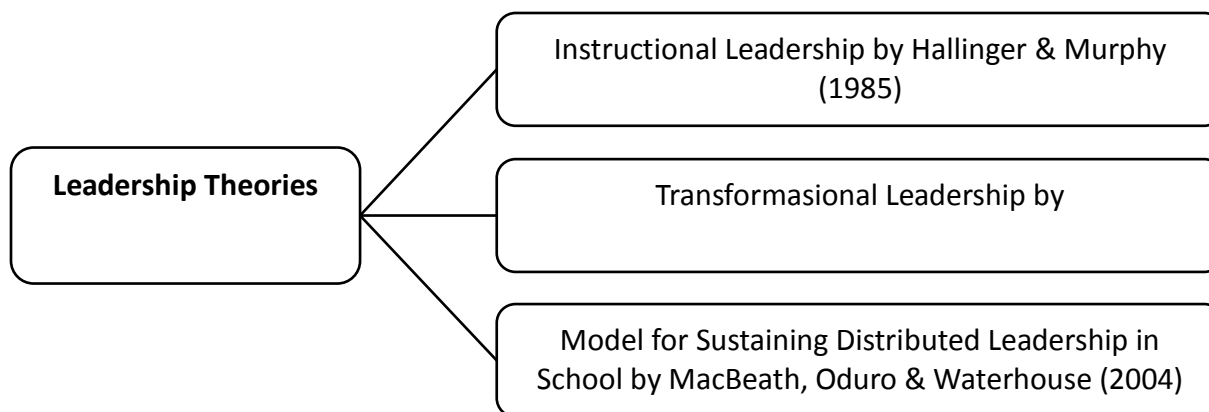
Leadership Theories

Instructional Leadership by Hallinger & Murphy (1985)

Transformasional Leadership by

Model for Sustaining Distributed Leadership in School by MacBeath, Oduro & Waterhouse (2004)